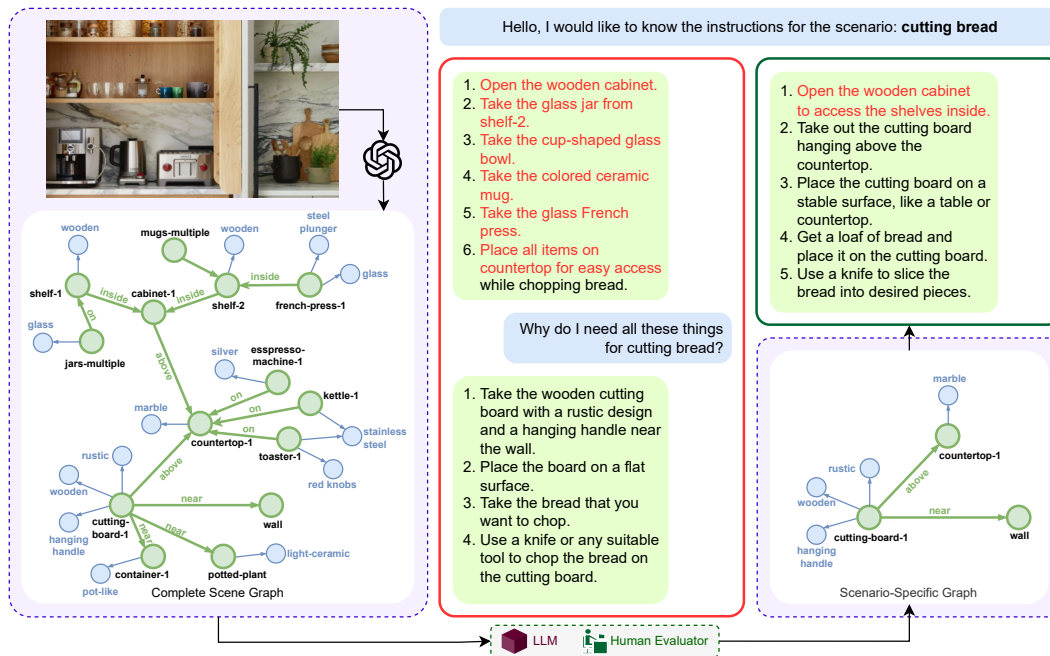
Hello, I would like to know the instructions for the scenario: **cutting bread**

wooden
mugs-multiple
wooden
steel plunger
glass
shelf-1
inside
cabinet-1
inside
shelf-2
inside
french-press-1
glass
on
jars-multiple
above
silver
espresso-machine-1
kettle-1
marble
on
on
stainless steel
countertop-1
on
toaster-1
rustic
red knobs
wooden
above
near
hanging handle
cutting-board-1
wall
near
near
light-ceramic
container-1
potted-plant
pot-like
Complete Scene Graph

1. Open the wooden cabinet.
2. Take the glass jar from shelf-2.
3. Take the cup-shaped glass bowl.
4. Take the colored ceramic mug.
5. Take the glass French press.
6. Place all items on countertop for easy access while chopping bread.

Why do I need all these things for cutting bread?

1. Take the wooden cutting board with a rustic design and a hanging handle near the wall.
2. Place the board on a flat surface.
3. Take the bread that you want to chop.
4. Use a knife or any suitable tool to chop the bread on the cutting board.

1. Open the wooden cabinet to access the shelves inside.
2. Take out the cutting board hanging above the countertop.
3. Place the cutting board on a stable surface, like a table or countertop.
4. Get a loaf of bread and place it on the cutting board.
5. Use a knife to slice the bread into desired pieces.

marble
countertop-1
rustic
above
wooden
near
hanging handle
cutting-board-1
wall
Scenario-Specific Graph

LLM
Human Evaluator